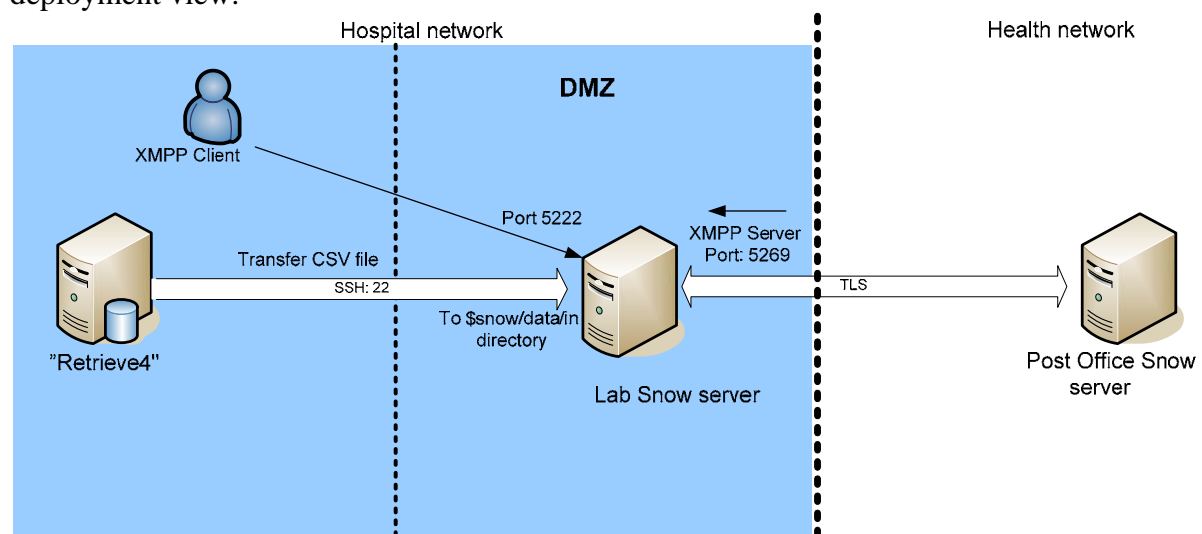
deployment view:

Hospital network

Health network

DMZ

XMPP Client

Port 5222

XMPP Server
Port: 5269

Transfer CSV file

SSH: 22

TLS

To $snow/data/in directory

"Retrieve4"

Lab Snow server

Post Office Snow server